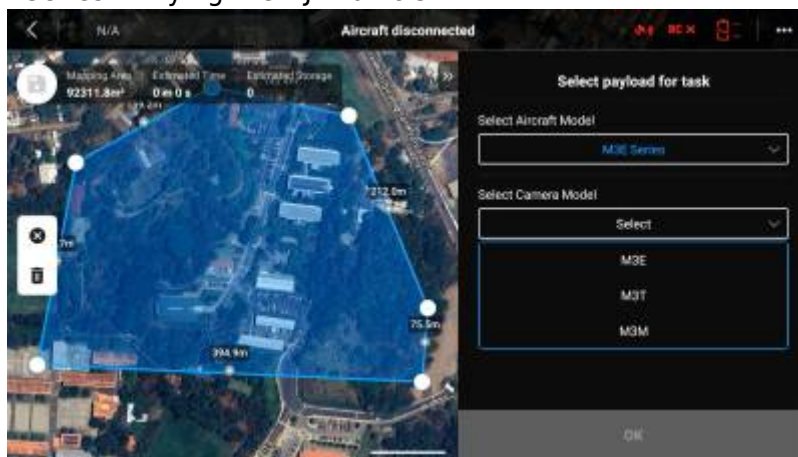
N/A

Aircraft disconnected

Mapping Area 92311.8m²

Estimated Time 0m 0 s

Estimated Storage 0

212.0m

75.5m

394.9m

Select payload for task

Select Aircraft Model

M3E Series

Select Camera Model

Select

M3E

M3T

M3M

OK